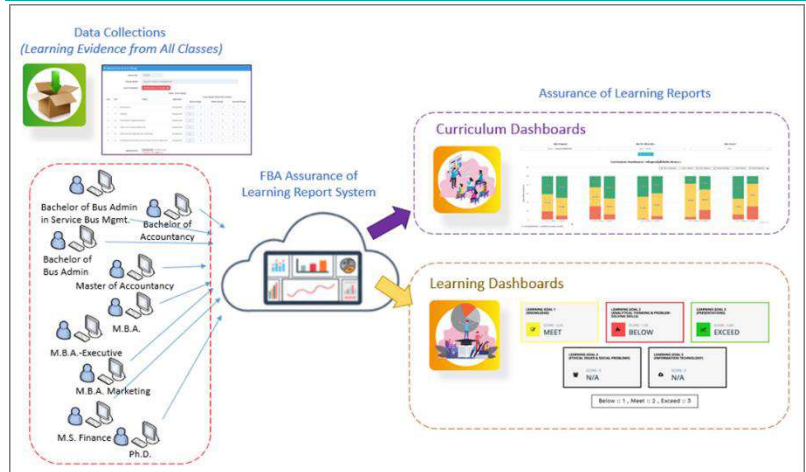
Data Collections
(Learning Evidence from All Classes)

Assurance of Learning Reports

Curriculum Dashboards

FBA Assurance of Learning Report System

Bachelor of Bus Admin in Service Bus Mgmt.
Bachelor of Accountancy
Bachelor of Bus Admin
Master of Accountancy
M.B.A.
M.B.A.-Executive
M.B.A. Marketing
M.S. Finance
Ph.D.

Learning Dashboards

LEARNING GOAL 1 (KNOWLEDGE)
MEET

LEARNING GOAL 2 (ANALYTICAL THINKING & PROBLEM SOLVING SKILLS)
BELOW

LEARNING GOAL 3 (PRESENTATION)
EXCEED

LEARNING GOAL 4 (ETHICAL ISSUES & SOCIAL PROBLEMS)
N/A

LEARNING GOAL 5 (INFORMATION TECHNOLOGY)
N/A

Below :: 1 , Meet :: 2 , Exceed :: 3